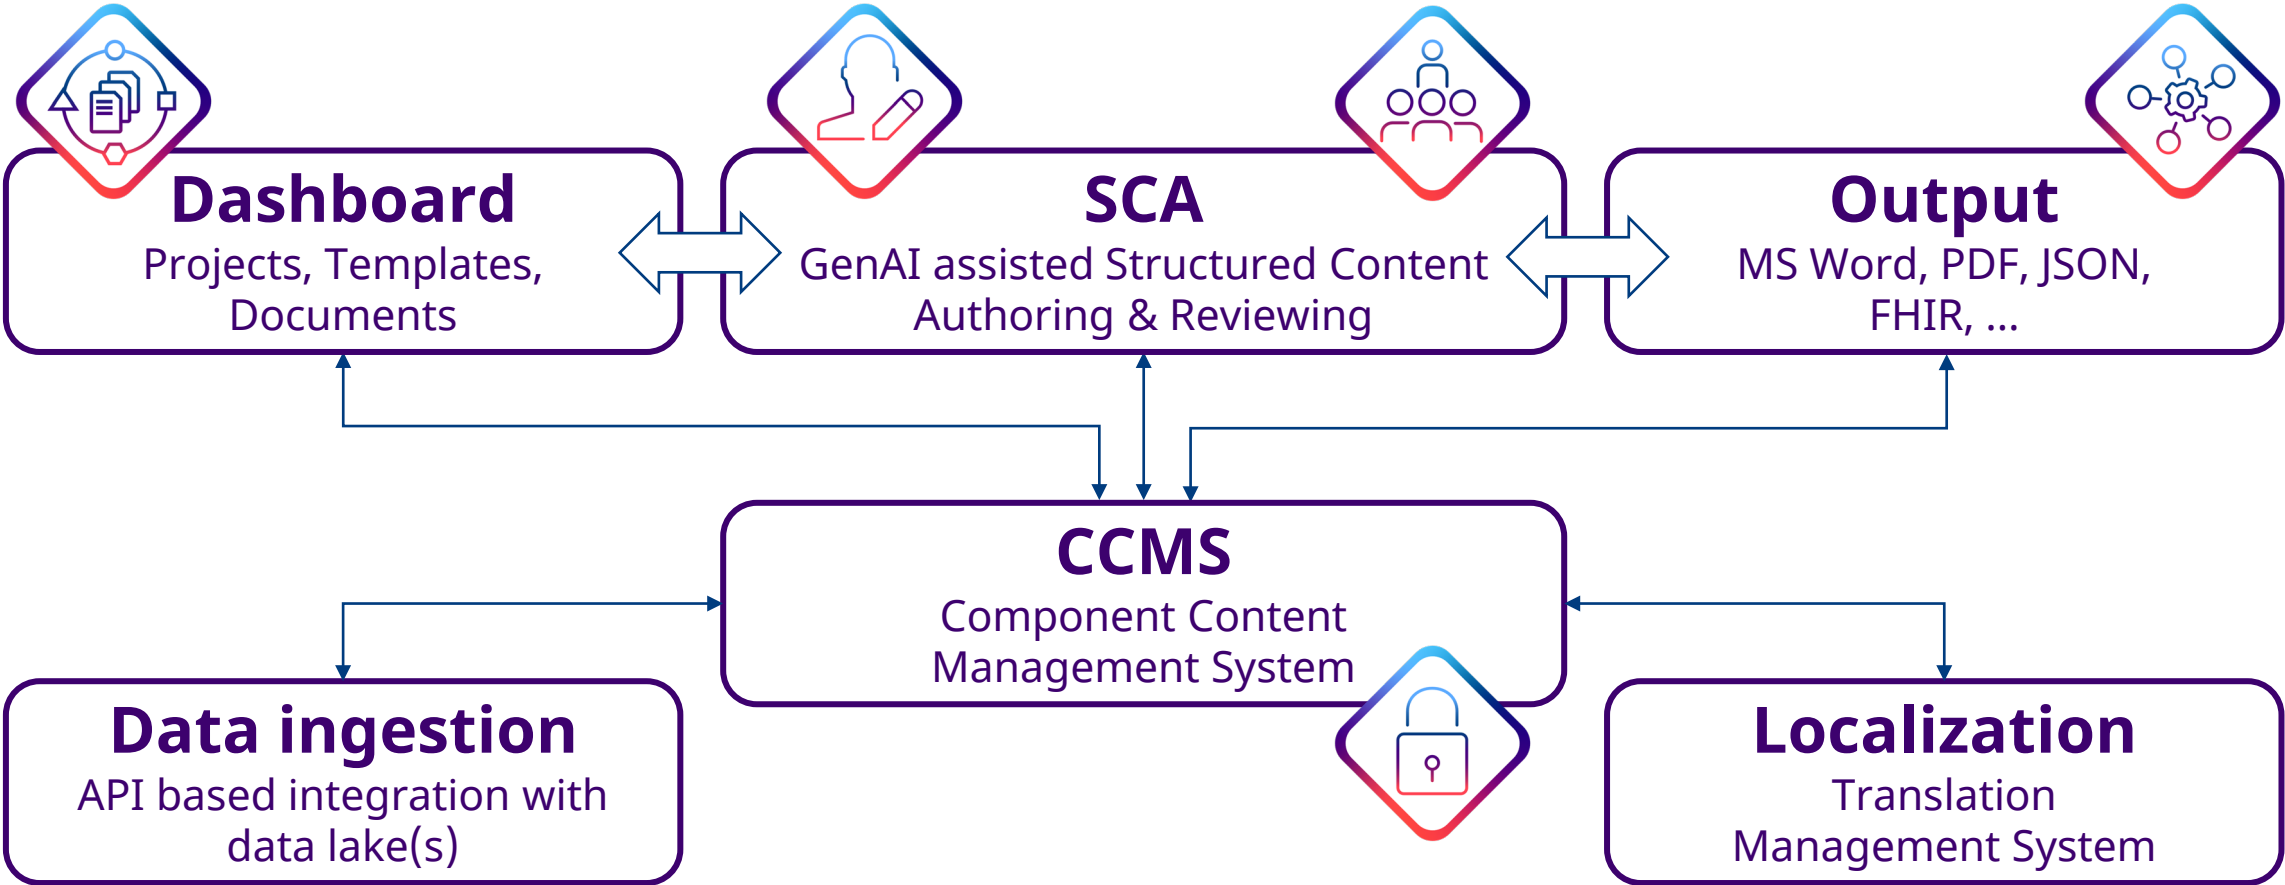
Dashboard
Projects, Templates, Documents

SCA
GenAI assisted Structured Content Authoring & Reviewing

Output
MS Word, PDF, JSON, FHIR, ...

CCMS
Component Content Management System

Data ingestion
API based integration with data lake(s)

Localization
Translation Management System